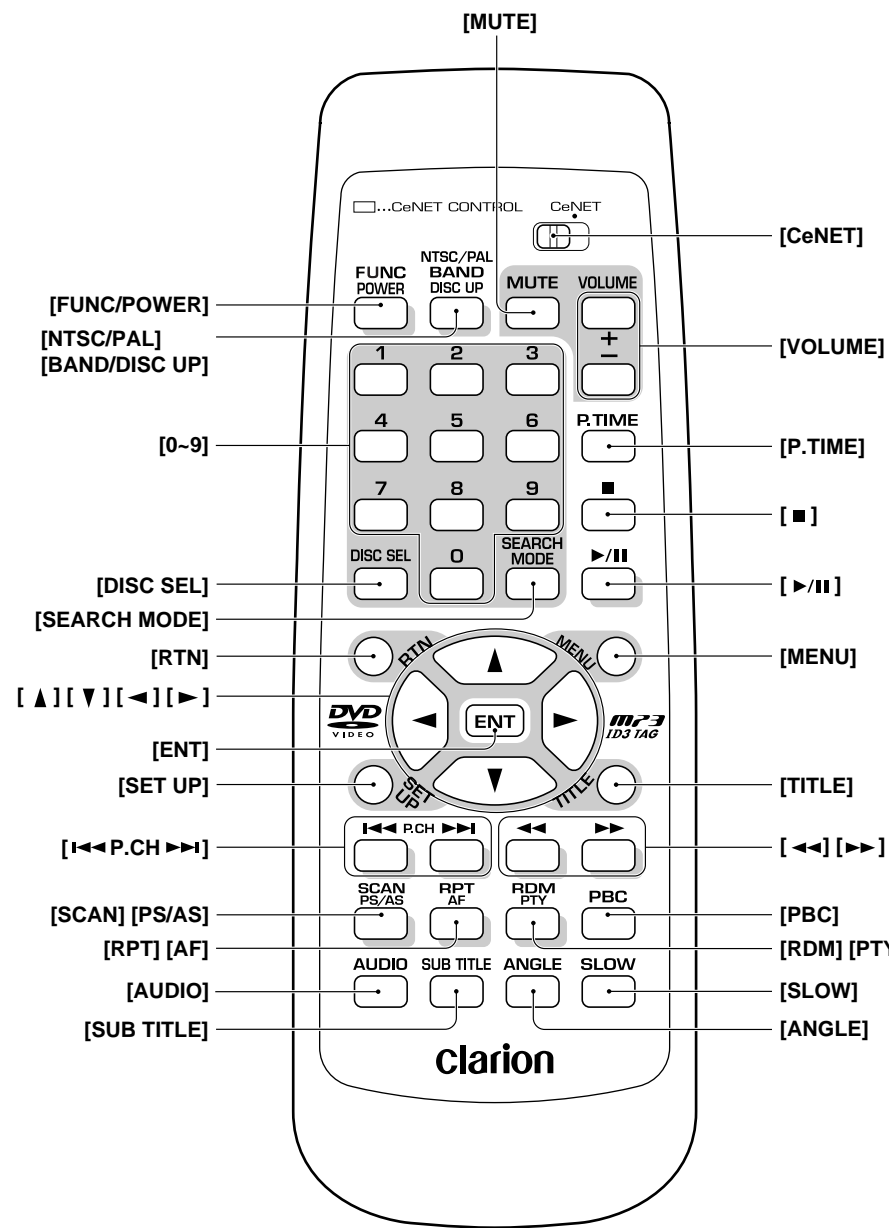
[MUTE]

...CeNET CONTROL
CeNET
[CeNET]

FUNC
POWER
NTSC/PAL
BAND
DISC UP
MUTE
VOLUME
+
–

[FUNC/POWER]
[NTSC/PAL]
[BAND/DISC UP]
[VOLUME]

1 2 3
4 5 6
7 8 9
DISC SEL 0 SEARCH MODE
P.TIME
■
►/II

[0~9]
[P.TIME]
[ ■ ]
[DISC SEL]
[ ►/II ]
[SEARCH MODE]

RTN
MENU
▲
◄
ENT
►
▼
SET UP
TITLE
DVD VIDEO
mp3 ID3 TAG

[RTN]
[MENU]
[ ▲ ] [ ▼ ] [ ◄ ] [ ► ]
[ENT]
[SET UP]
[TITLE]

I◄◄ P.CH ►►I
◄◄
►►

[I◄◄ P.CH ►►I]
[ ◄◄] [►► ]

SCAN
PS/AS
RPT
AF
RDM
PTY
PBC
AUDIO
SUB TITLE
ANGLE
SLOW

[SCAN] [PS/AS]
[PBC]
[RPT] [AF]
[RDM] [PTY
[AUDIO]
[SLOW]
[SUB TITLE]
[ANGLE]

Clarion